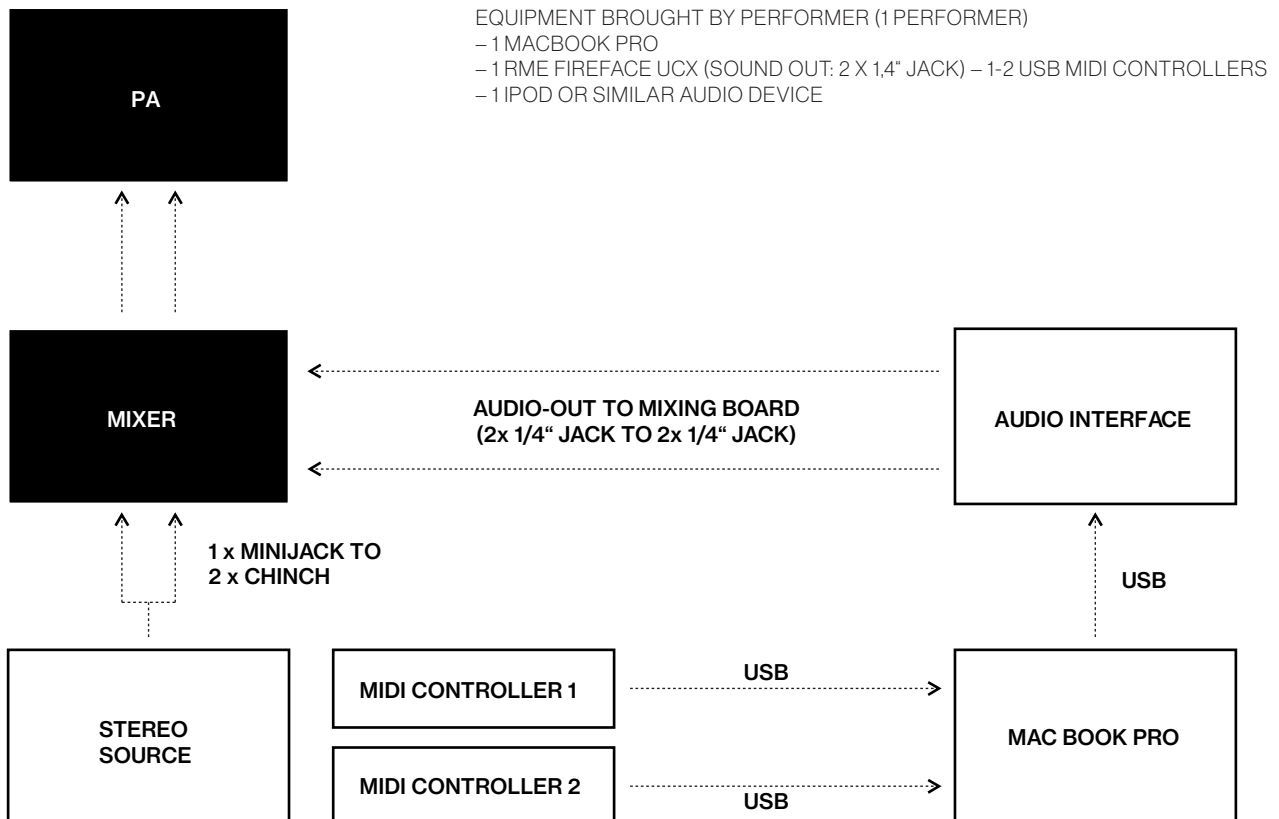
PA

EQUIPMENT BROUGHT BY PERFORMER (1 PERFORMER)
– 1 MACBOOK PRO
– 1 RME FIREFACE UCX (SOUND OUT: 2 X 1,4" JACK) – 1-2 USB MIDI CONTROLLERS
– 1 IPOD OR SIMILAR AUDIO DEVICE

MIXER

AUDIO-OUT TO MIXING BOARD
(2x 1/4" JACK TO 2x 1/4" JACK)

AUDIO INTERFACE

1 x MINIJACK TO
2 x CHINCH

USB

STEREO
SOURCE

MIDI CONTROLLER 1

USB

MIDI CONTROLLER 2

USB

MAC BOOK PRO